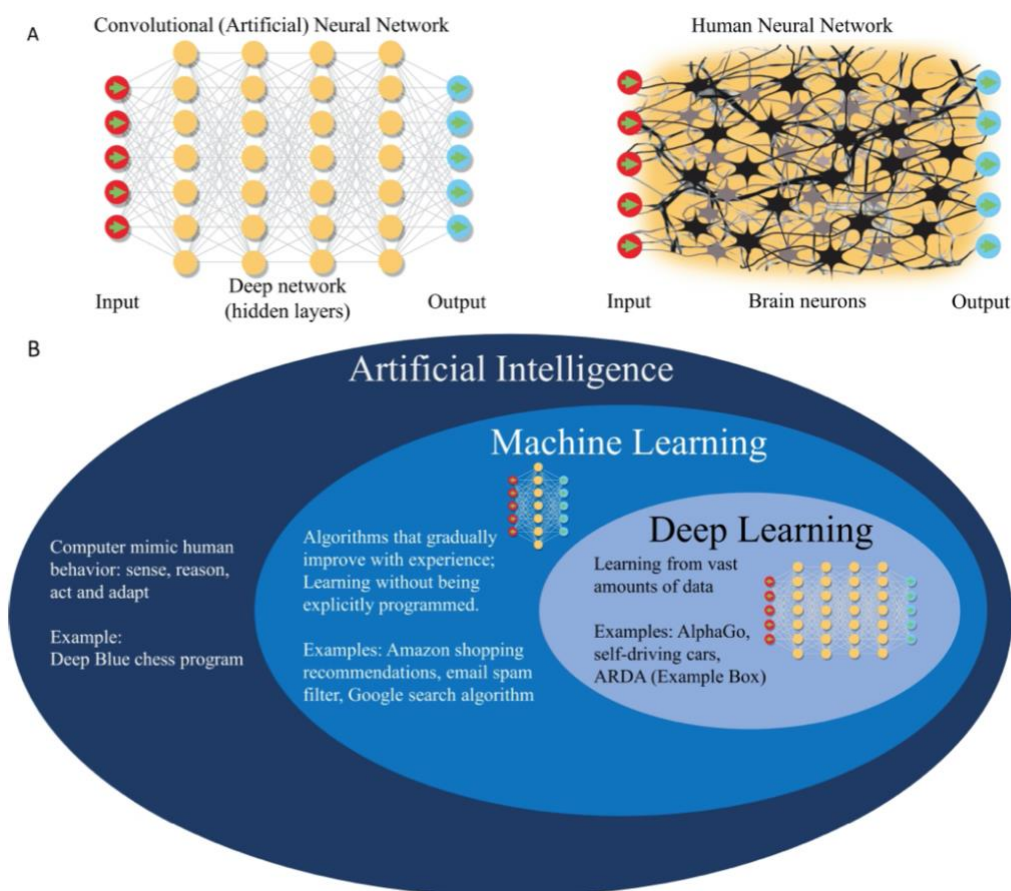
A

Convolutional (Artificial) Neural Network

Input

Deep network (hidden layers)

Output

Human Neural Network

Input

Brain neurons

Output

B

Artificial Intelligence

Computer mimic human behavior: sense, reason, act and adapt

Example: Deep Blue chess program

Machine Learning

Algorithms that gradually improve with experience; Learning without being explicitly programmed.

Examples: Amazon shopping recommendations, email spam filter, Google search algorithm

Deep Learning

Learning from vast amounts of data

Examples: AlphaGo, self-driving cars, ARDA (Example Box)